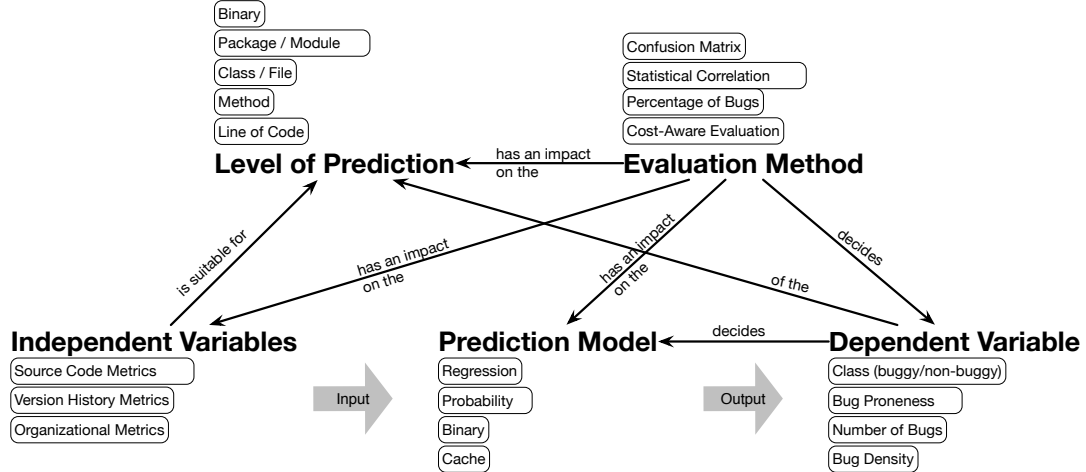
Binary
Package / Module
Class / File
Method
Line of Code

Confusion Matrix
Statistical Correlation
Percentage of Bugs
Cost-Aware Evaluation

Level of Prediction
has an impact on the
Evaluation Method

is suitable for
has an impact on the
has an impact on the
of the
decides

Independent Variables
Source Code Metrics
Version History Metrics
Organizational Metrics

Input

Prediction Model
Regression
Probability
Binary
Cache

decides

Output

Dependent Variable
Class (buggy/non-buggy)
Bug Proneness
Number of Bugs
Bug Density